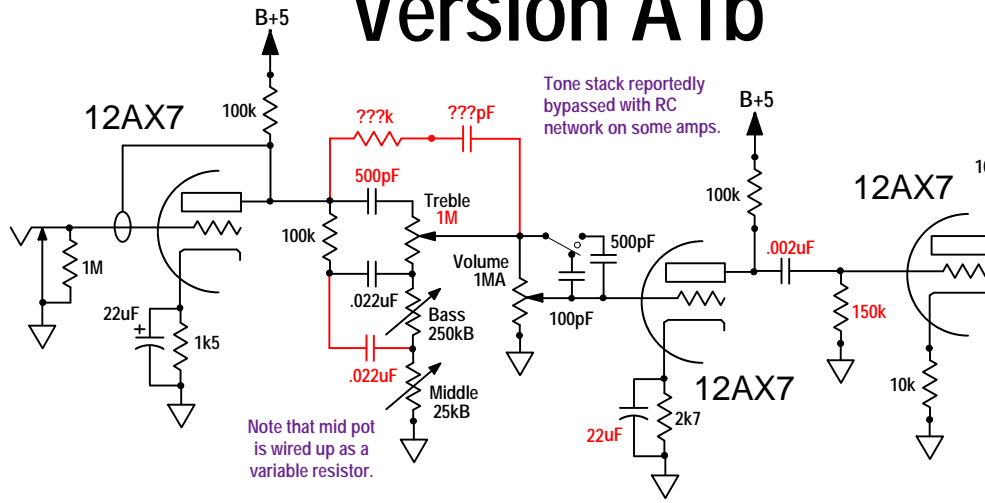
Version A1b

B+5

12AX7

100k

???k

???pF

Tone stack reportedly bypassed with RC network on some amps.

B+5

500pF

Treble

1M

100k

12AX7

10

100k

Volume 1MA

500pF

.002uF

1M

.022uF

Bass 250kB

100pF

150k

22uF

1k5

.022uF

Middle 25kB

12AX7

10k

Note that mid pot is wired up as a variable resistor.

22uF

2k7